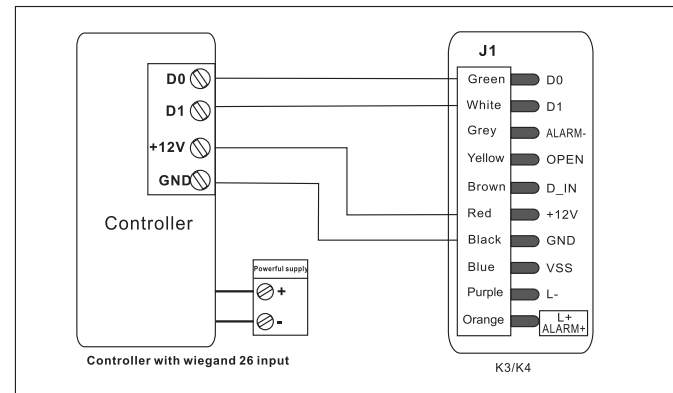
D0
D1
+12V
GND

Controller

Powerful supply
+
-

Controller with wiegand 26 input

J1

| | |
|---|---|
| Green | D0 |
| White | D1 |
| Grey | ALARM- |
| Yellow | OPEN |
| Brown | D_IN |
| Red | +12V |
| Black | GND |
| Blue | VSS |
| Purple | L- |
| Orange | L+ ALARM+ |

K3/K4